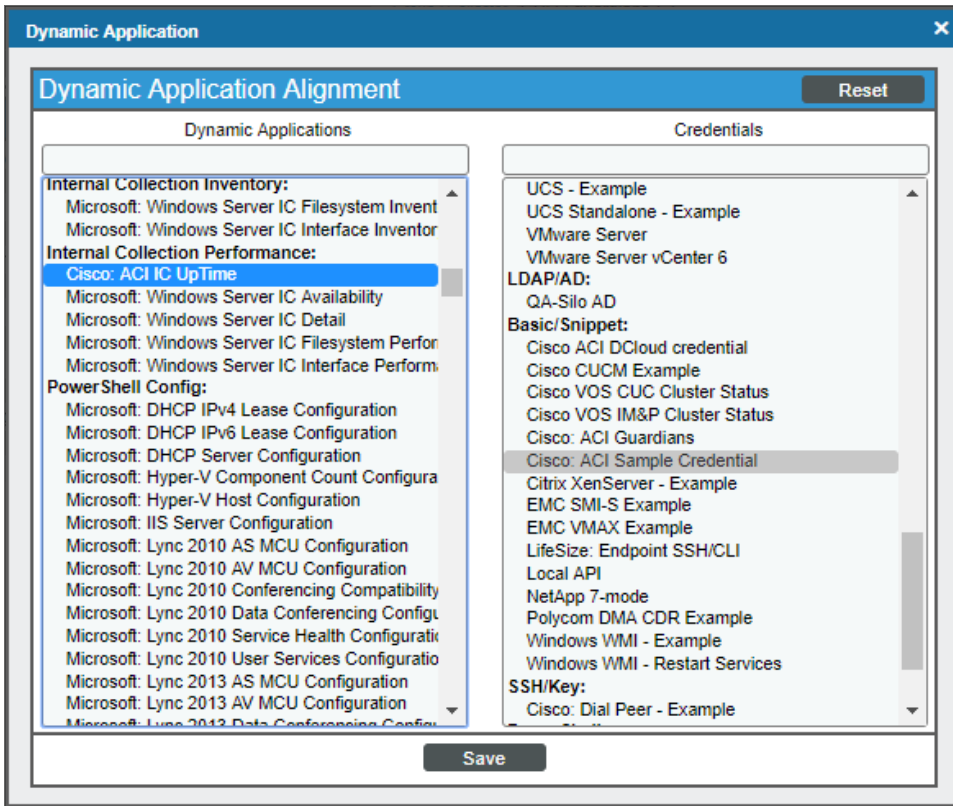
Dynamic Application

Dynamic Application Alignment

Reset

Dynamic Applications

Internal Collection Inventory:
Microsoft: Windows Server IC Filesystem Invent
Microsoft: Windows Server IC Interface Inventor
Internal Collection Performance:
Cisco: ACI IC UpTime
Microsoft: Windows Server IC Availability
Microsoft: Windows Server IC Detail
Microsoft: Windows Server IC Filesystem Perfor
Microsoft: Windows Server IC Interface Performa
PowerShell Config:
Microsoft: DHCP IPv4 Lease Configuration
Microsoft: DHCP IPv6 Lease Configuration
Microsoft: DHCP Server Configuration
Microsoft: Hyper-V Component Count Configura
Microsoft: Hyper-V Host Configuration
Microsoft: IIS Server Configuration
Microsoft: Lync 2010 AS MCU Configuration
Microsoft: Lync 2010 AV MCU Configuration
Microsoft: Lync 2010 Conferencing Compatibility
Microsoft: Lync 2010 Data Conferencing Configu
Microsoft: Lync 2010 Service Health Configuratio
Microsoft: Lync 2010 User Services Configuratio
Microsoft: Lync 2013 AS MCU Configuration
Microsoft: Lync 2013 AV MCU Configuration
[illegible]

Credentials

UCS - Example
UCS Standalone - Example
VMware Server
VMware Server vCenter 6
LDAP/AD:
QA-Silo AD
Basic/Snippet:
Cisco ACI DCloud credential
Cisco CUCM Example
Cisco VOS CUC Cluster Status
Cisco VOS IM&P Cluster Status
Cisco: ACI Guardians
Cisco: ACI Sample Credential
Citrix XenServer - Example
EMC SMI-S Example
EMC VMAX Example
LifeSize: Endpoint SSH/CLI
Local API
NetApp 7-mode
Polycom DMA CDR Example
Windows WMI - Example
Windows WMI - Restart Services
SSH/Key:
Cisco: Dial Peer - Example
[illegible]

Save